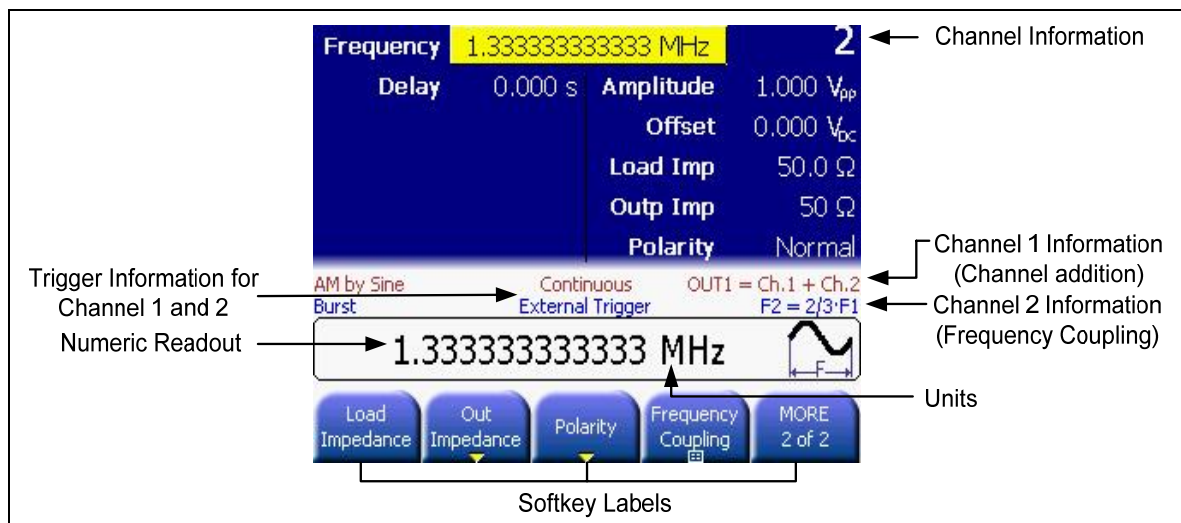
Frequency 1.333333333333 MHz

2

Channel Information

Delay 0.000 s

Amplitude 1.000 $V_{pp}$

Offset 0.000 $V_{DC}$

Load Imp 50.0 Ω

Outp Imp 50 Ω

Polarity Normal

Channel 1 Information (Channel addition)

Trigger Information for Channel 1 and 2

AM by Sine

Continuous

OUT1 = Ch.1 + Ch.2

Burst

External Trigger

F2 = 2/3·F1

Channel 2 Information (Frequency Coupling)

Numeric Readout

1.333333333333 MHz

F

Units

Load Impedance

Out Impedance

Polarity

Frequency Coupling

MORE 2 of 2

Softkey Labels